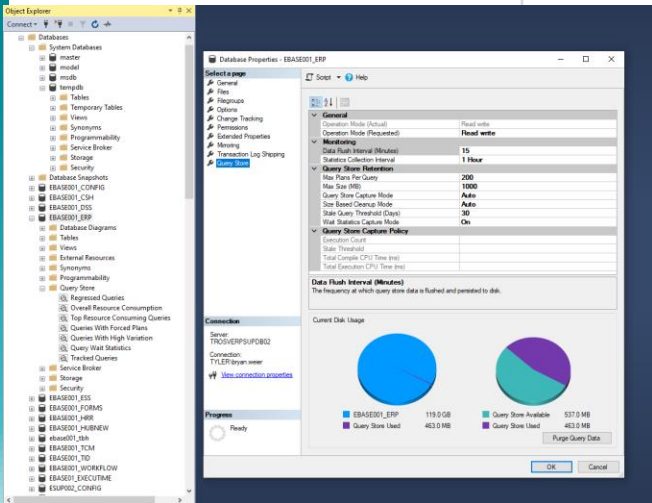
Object Explorer

Connect ▾

Databases
System Databases
master
model
msdb
tempdb
Tables
Temporary Tables
Views
Synonyms
Programmability
Service Broker
Storage
Security
Database Snapshots
EBASE001_CONFIG
EBASE001_CSH
EBASE001_DSS
EBASE001_ERP
Database Diagrams
Tables
Views
External Resources
Synonyms
Programmability
Query Store
Regressed Queries
Overall Resource Consumption
Top Resource Consuming Queries
Queries With Forced Plans
Queries With High Variation
Query Wait Statistics
Tracked Queries
Service Broker
Storage
Security
EBASE001_ESS
EBASE001_FORMS
EBASE001_HRR
EBASE001_HUBNEW
ebase001_tbh
EBASE001_TCM
EBASE001_TID
EBASE001_WORKFLOW
EBASE01_EXECUTIME
ESUP002_CONFIG

Database Properties - EBASE001_ERP

Select a page
General
Files
Filegroups
Options
Change Tracking
Permissions
Extended Properties
Mirroring
Transaction Log Shipping
Query Store

Script ▾ Help

| General | |
|---|---|
| Operation Mode (Actual) | Read write |
| Operation Mode (Requested) | Read write |
| Monitoring | |
| Data Flush Interval (Minutes) | 15 |
| Statistics Collection Interval | 1 Hour |
| Query Store Retention | |
| Max Plans Per Query | 200 |
| Max Size (MB) | 1000 |
| Query Store Capture Mode | Auto |
| Size Based Cleanup Mode | Auto |
| Stale Query Threshold (Days) | 30 |
| Wait Statistics Capture Mode | On |
| Query Store Capture Policy | |
| Execution Count | |
| Stale Threshold | |
| Total Compile CPU Time (ms) | |
| Total Execution CPU Time (ms) | |

Data Flush Interval (Minutes)
The frequency at which query store data is flushed and persisted to disk.

Connection
Server:
TROSVERPSUPDB02
Connection:
TYLER\bryan.weer
View connection properties

Progress
Ready

Current Disk Usage

EBASE001_ERP 119.0 GB
Query Store Used 463.0 MB
Query Store Available 537.0 MB
Query Store Used 463.0 MB

Purge Query Data

OK Cancel